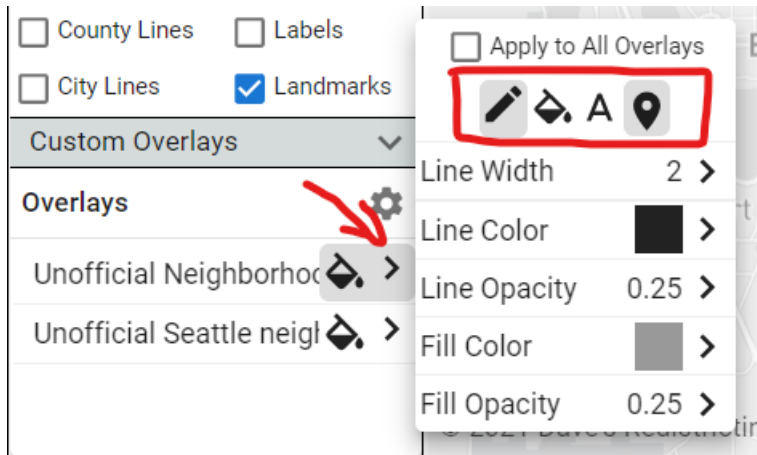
County Lines
Labels
City Lines
Landmarks
Custom Overlays
Overlays
Unofficial Neighborhoo
Unofficial Seattle neigl
Apply to All Overlays
A
Line Width 2
Line Color
Line Opacity 0.25
Fill Color
Fill Opacity 0.25
© 2021 Dave's Redistricti